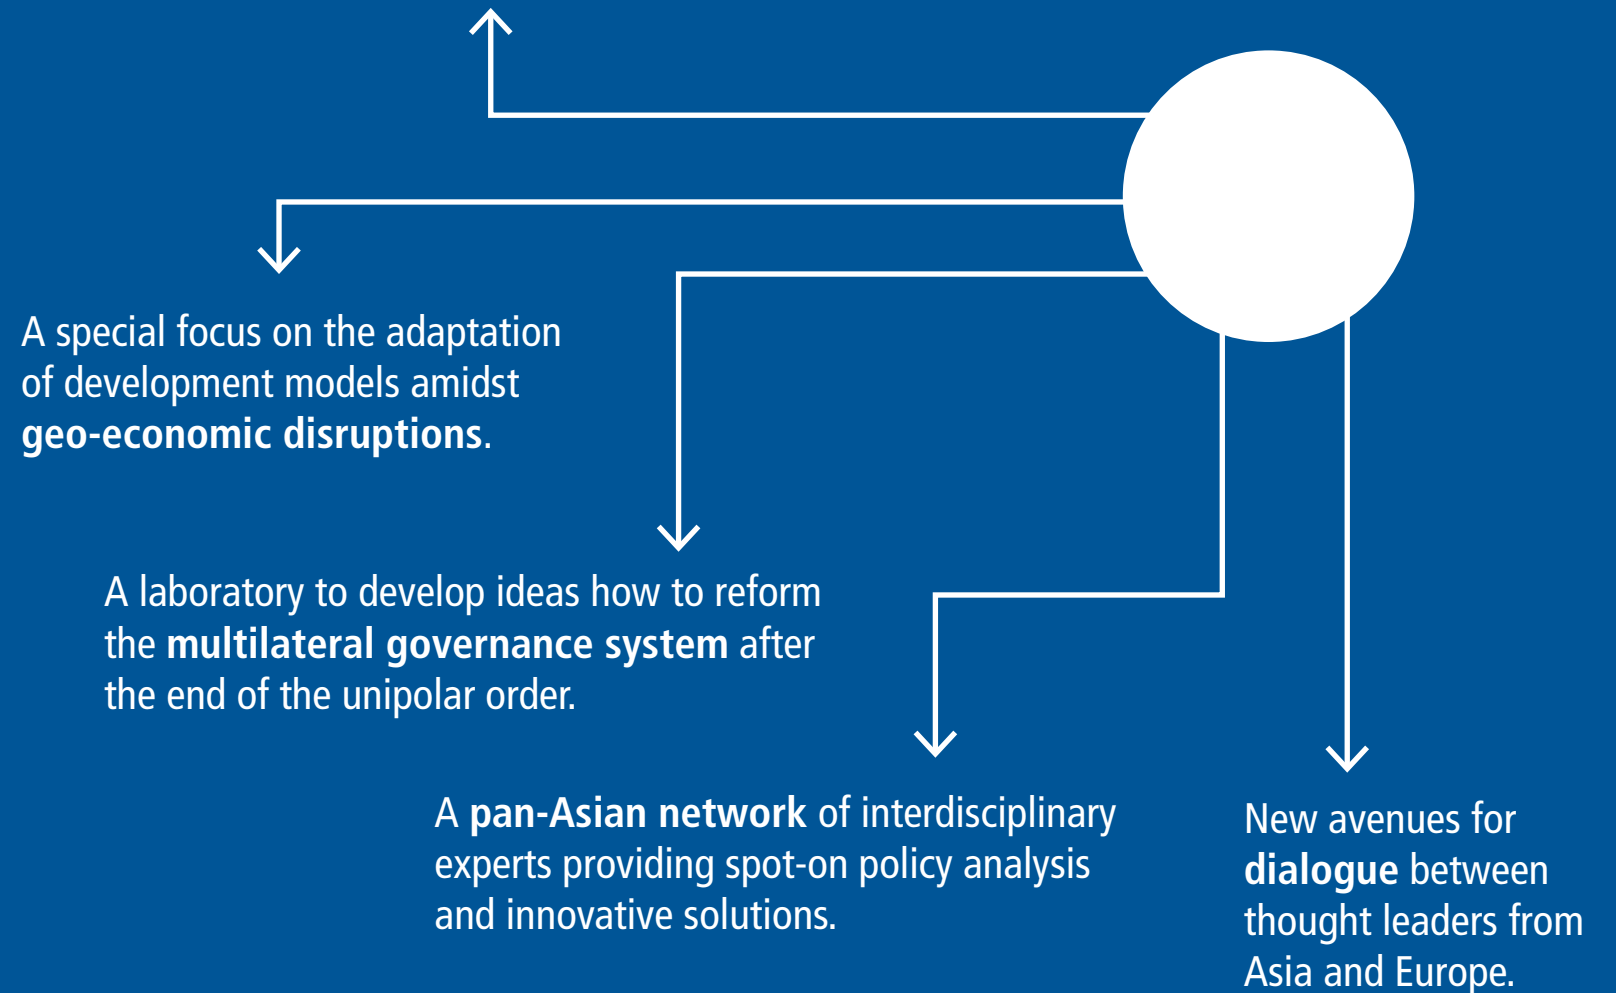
A special focus on the adaptation of development models amidst geo-economic disruptions.

A laboratory to develop ideas how to reform the multilateral governance system after the end of the unipolar order.

A pan-Asian network of interdisciplinary experts providing spot-on policy analysis and innovative solutions.

New avenues for dialogue between thought leaders from Asia and Europe.